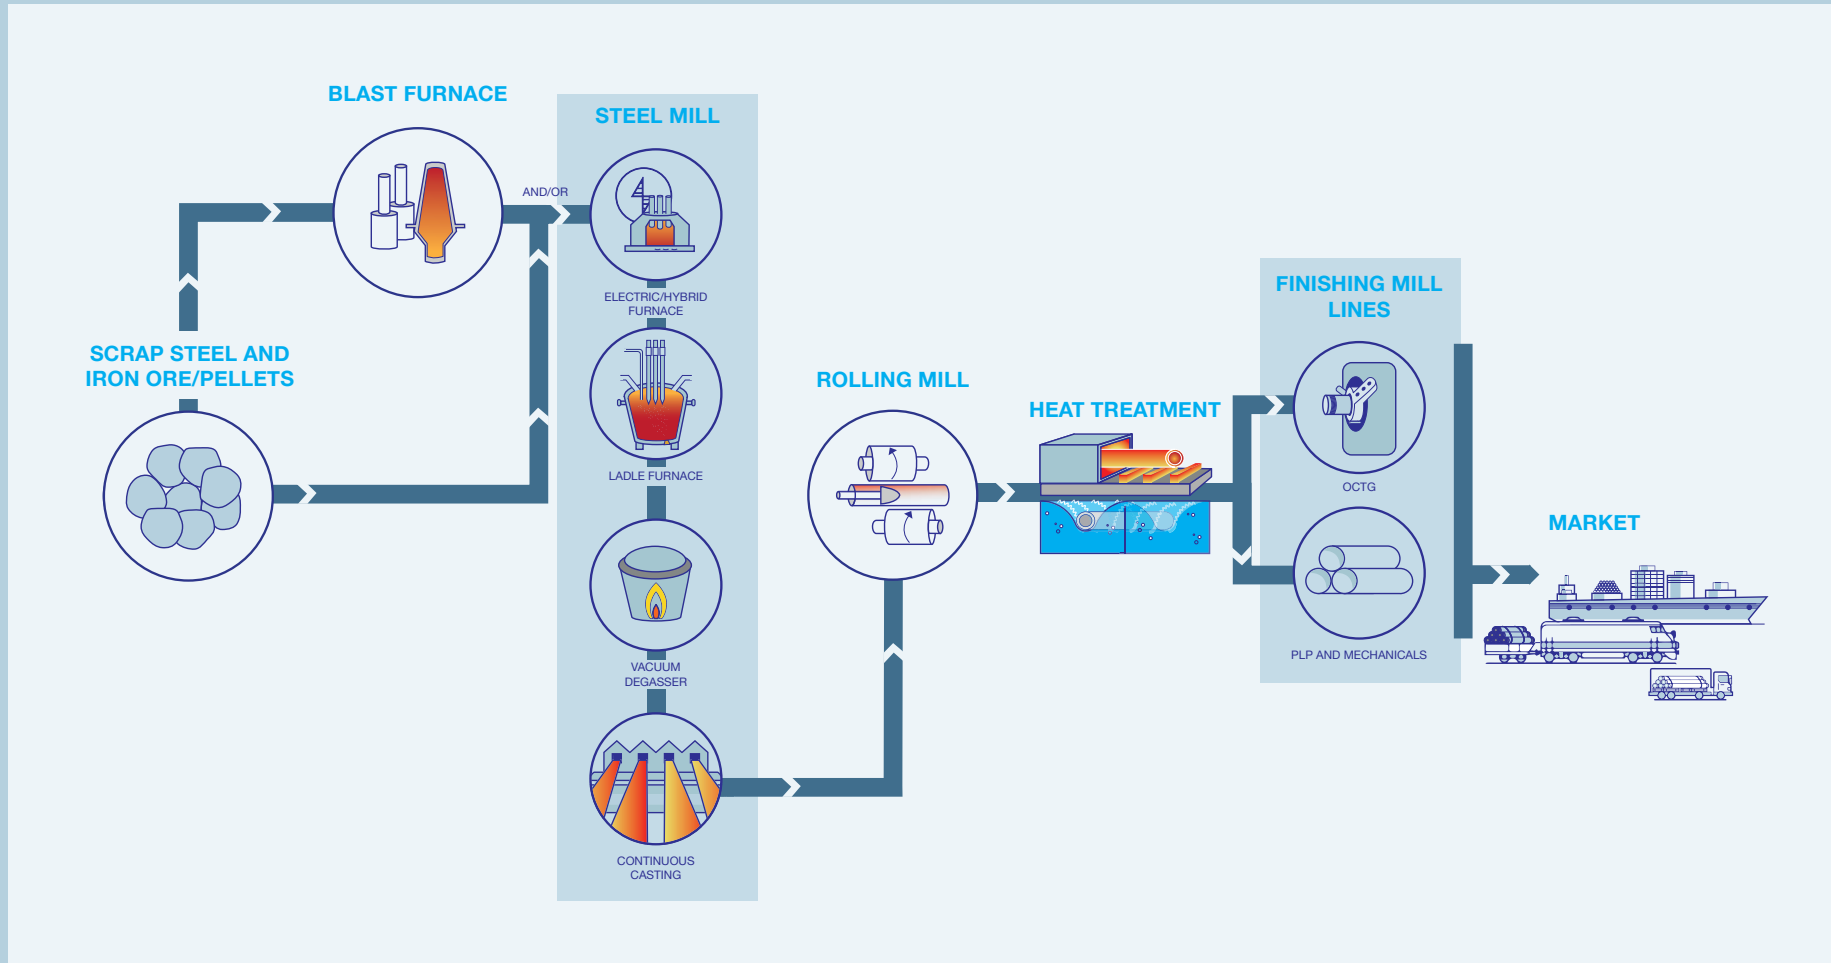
BLAST FURNACE

STEEL MILL

AND/OR

ELECTRIC/HYBRID FURNACE

SCRAP STEEL AND IRON ORE/PELLETS

LADLE FURNACE

VACUUM DEGASSER

CONTINUOUS CASTING

ROLLING MILL

HEAT TREATMENT

FINISHING MILL LINES

OCTG

PLP AND MECHANICALS

MARKET